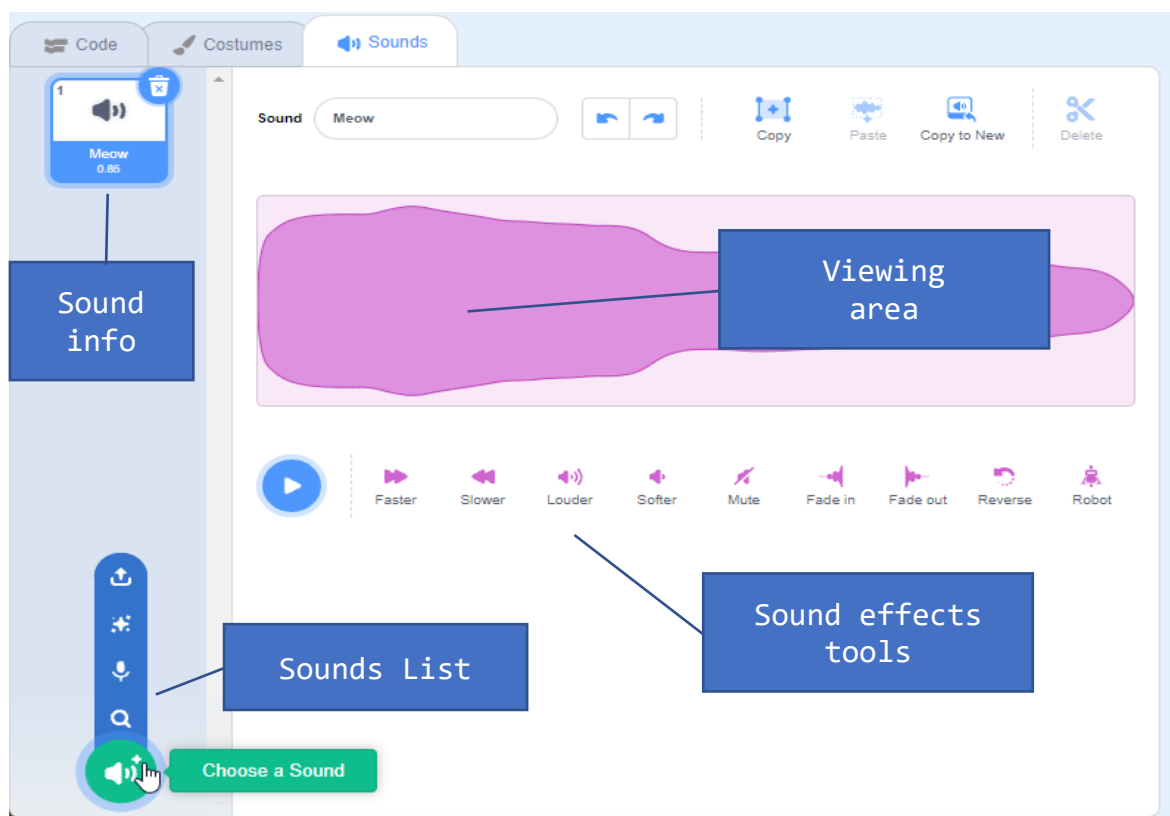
Code Costumes Sounds

1
Meow
0.85

Sound info

Sound Meow

Copy Paste Copy to New Delete

Viewing area

Faster Slower Louder Softer Mute Fade in Fade out Reverse Robot

Sound effects tools

Sounds List

Choose a Sound